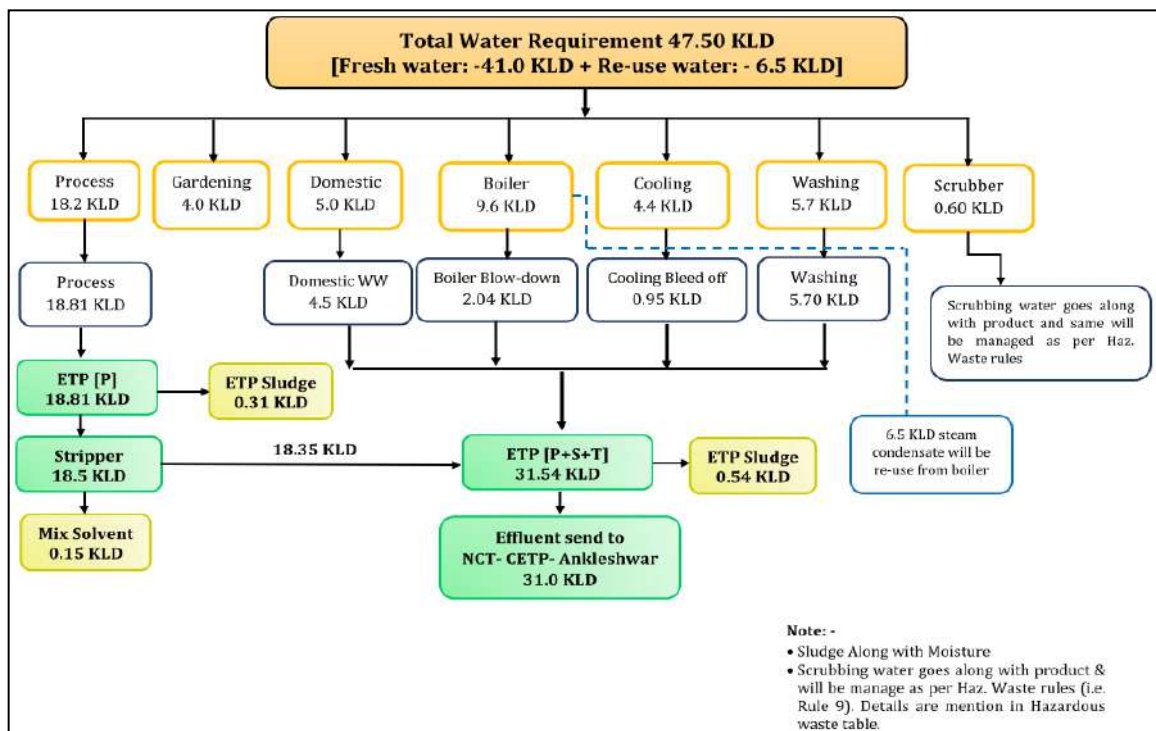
Total Water Requirement 47.50 KLD
[Fresh water: -41.0 KLD + Re-use water: - 6.5 KLD]

Process
18.2 KLD

Gardening
4.0 KLD

Domestic
5.0 KLD

Boiler
9.6 KLD

Cooling
4.4 KLD

Washing
5.7 KLD

Scrubber
0.60 KLD

Process
18.81 KLD

Domestic WW
4.5 KLD

Boiler Blow-down
2.04 KLD

Cooling Bleed off
0.95 KLD

Washing
5.70 KLD

Scrubbing water goes along with product and same will be managed as per Haz. Waste rules

ETP [P]
18.81 KLD

ETP Sludge
0.31 KLD

Stripper
18.5 KLD

18.35 KLD

ETP [P+S+T]
31.54 KLD

ETP Sludge
0.54 KLD

6.5 KLD steam condensate will be re-use from boiler

Mix Solvent
0.15 KLD

Effluent send to
NCT- CETP- Ankleshwar
31.0 KLD

Note: -
• Sludge Along with Moisture
• Scrubbing water goes along with product & will be manage as per Haz. Waste rules (i.e. Rule 9). Details are mention in Hazardous waste table.